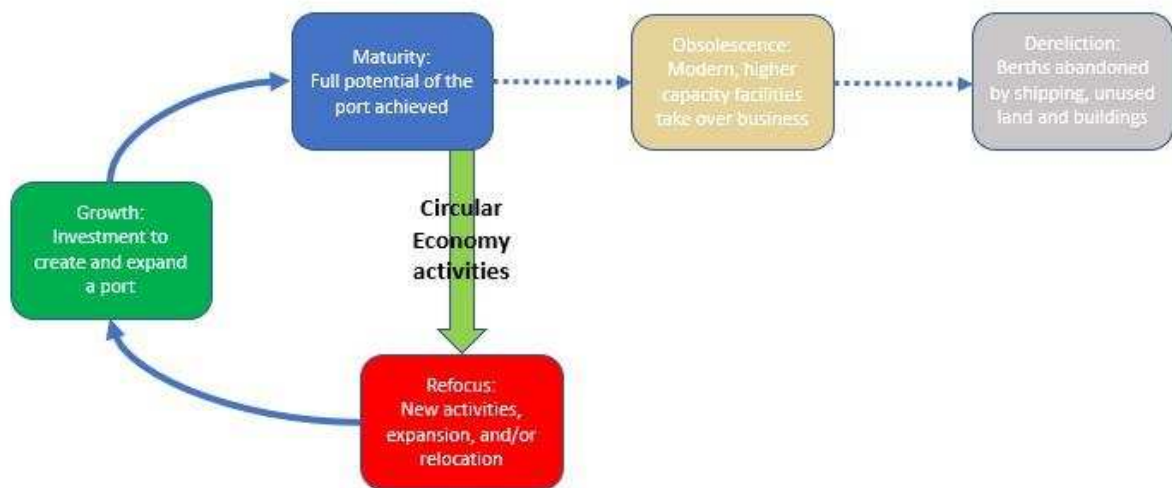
Maturity:
Full potential of the port achieved

Obsolescence:
Modern, higher capacity facilities take over business

Dereliction:
Berths abandoned by shipping, unused land and buildings

Growth:
Investment to create and expand a port

Circular Economy activities

Refocus:
New activities, expansion, and/or relocation